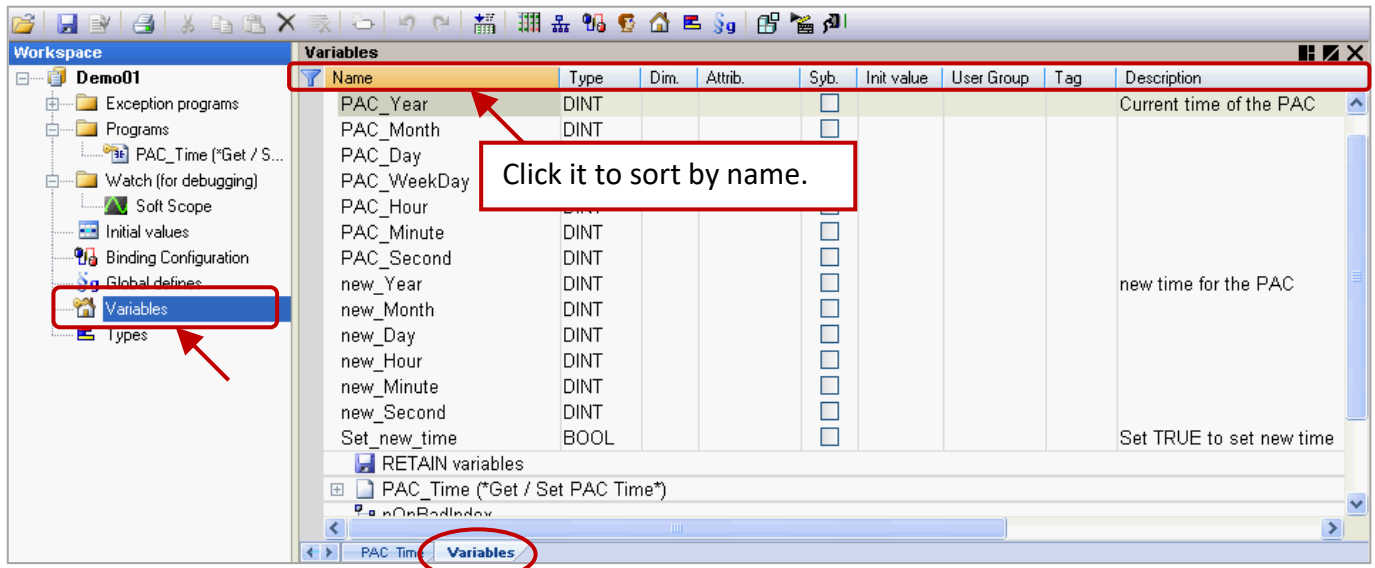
Workspace

Demo01
Exception programs
Programs
PAC_Time (*Get / S...
Watch (for debugging)
Soft Scope
Initial values
Binding Configuration
Global defines
Variables
Types

Variables

| Name | Type | Dim. | Attrib. | Syb. | Init value | User Group | Tag | Description |
|---|---|---|---|---|---|---|---|---|
| PAC_Year | DINT | | | | | | | Current time of the PAC |
| PAC_Month | DINT | | | | | | | |
| PAC_Day | | | | | | | | |
| PAC_WeekDay | | | | | | | | |
| PAC_Hour | | | | | | | | |
| PAC_Minute | DINT | | | | | | | |
| PAC_Second | DINT | | | | | | | |
| new_Year | DINT | | | | | | | new time for the PAC |
| new_Month | DINT | | | | | | | |
| new_Day | DINT | | | | | | | |
| new_Hour | DINT | | | | | | | |
| new_Minute | DINT | | | | | | | |
| new_Second | DINT | | | | | | | |
| Set_new_time | BOOL | | | | | | | Set TRUE to set new time |

RETAIN variables
PAC_Time (*Get / Set PAC Time*)
nOnBadIndex

Click it to sort by name.

PAC_Time
Variables